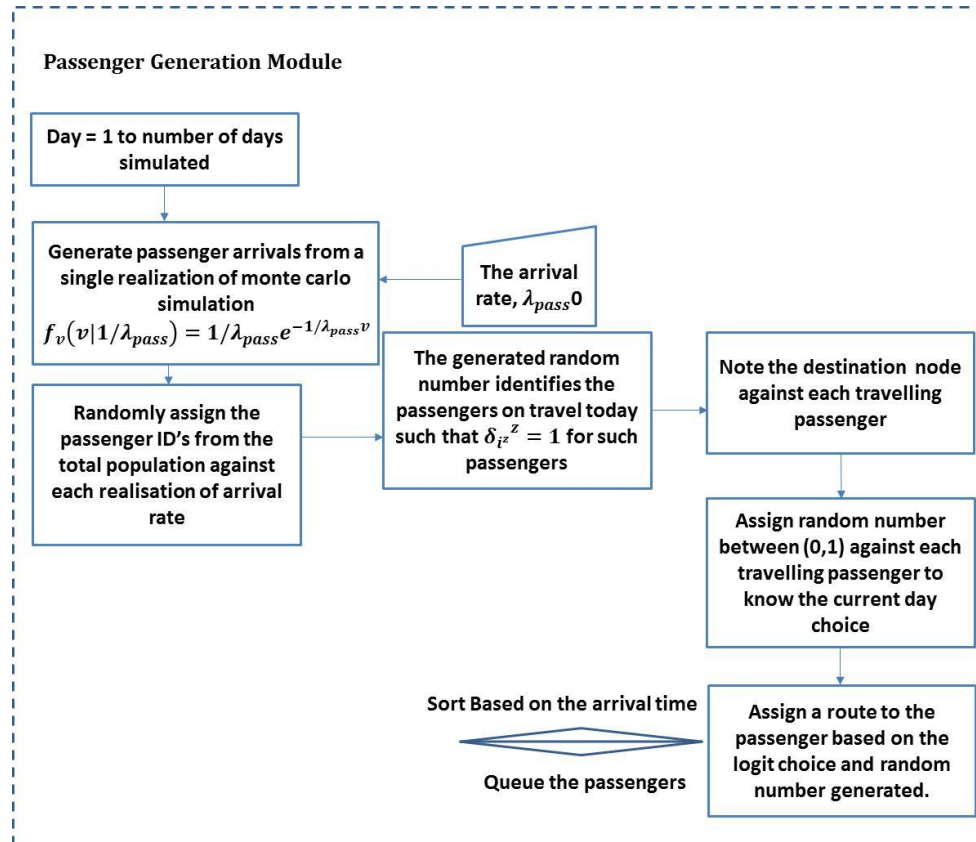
Passenger Generation Module

Day = 1 to number of days simulated

Generate passenger arrivals from a single realization of monte carlo simulation $f_v(v|1/\lambda_{pass}) = 1/\lambda_{pass}e^{-1/\lambda_{pass}v}$

The arrival rate, $\lambda_{pass}0$

Randomly assign the passenger ID's from the total population against each realisation of arrival rate

The generated random number identifies the passengers on travel today such that ${\delta_{i^z}}^Z = 1$ for such passengers

Note the destination node against each travelling passenger

Assign random number between (0,1) against each travelling passenger to know the current day choice

Sort Based on the arrival time

Queue the passengers

Assign a route to the passenger based on the logit choice and random number generated.